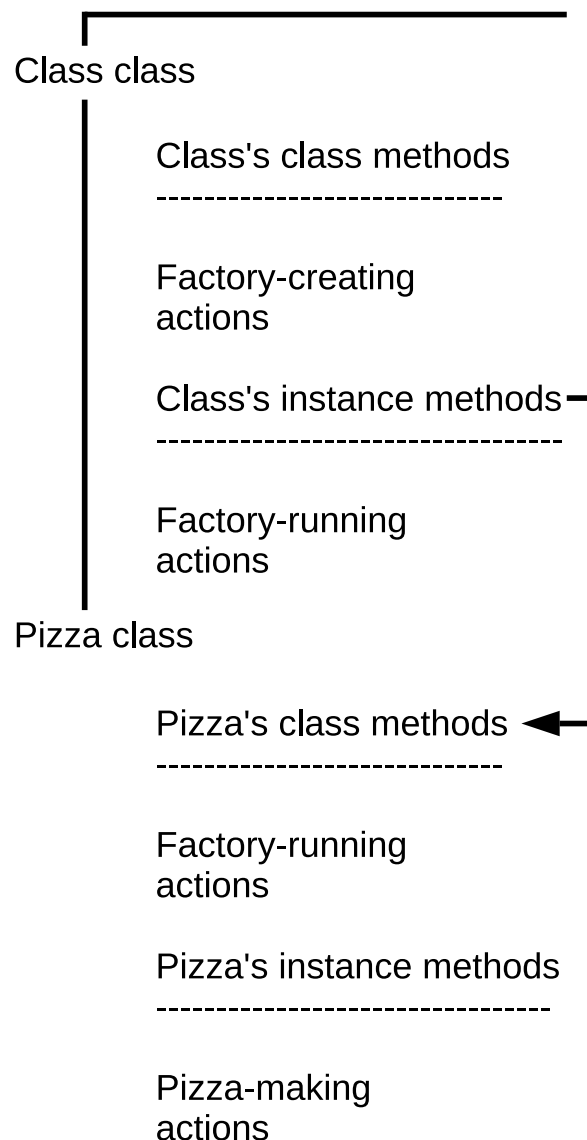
Class class

Class's class methods
----------------------------

Factory-creating actions

Class's instance methods
---------------------------------

Factory-running actions

Pizza class

Pizza's class methods
----------------------------

Factory-running actions

Pizza's instance methods
--------------------------------

Pizza-making actions